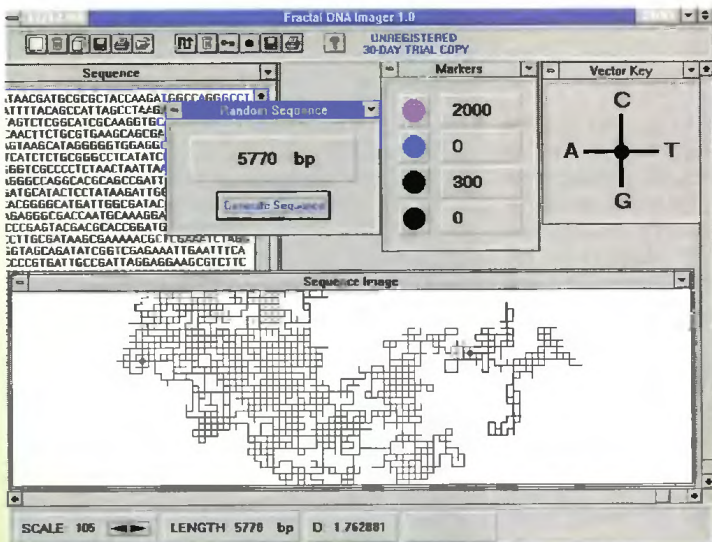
Fractal DNA Imager 1.0

UNREGISTERED
30-DAY TRIAL COPY

Sequence

TAACGATGCGCGCTACCAAGATGGCCAGGCCCT
ATTTTACAGCCATTAGCCTAAG
TAGTCTCGGCATCGCAAGGTG
CAACTTCTGCGTGAAGCAGCGA
AGTAAGCATAGGGGGTGGAGG
TCATCTCTGCGGGCCTCATATC
GGTCGCCCCTCTAACTAATTA
GGGCCAGGCACGCAGCCGATT
GATGCATACTCCTATAAGATTGG
CACGGGGCATGATTGGCGATAC
AGAGGGCGACCAATGCAAAGGA
CCCGAGTACGACGCACCGGATG
CTTGCGATAAGCGAAAAACGCTTGAAATCTAGG
GGTAGCAGATATCGGTCGAGAAATTGAATTTCA
CCCCGTGATTGCCGATTAGGAGGAAGCGTCTTC

Random Sequence

5770 bp

Generate Sequence

Markers

2000

0

300

0

Vector Key

C

A

T

G

Sequence Image

SCALE 105

LENGTH 5770 bp

D: 1.762881